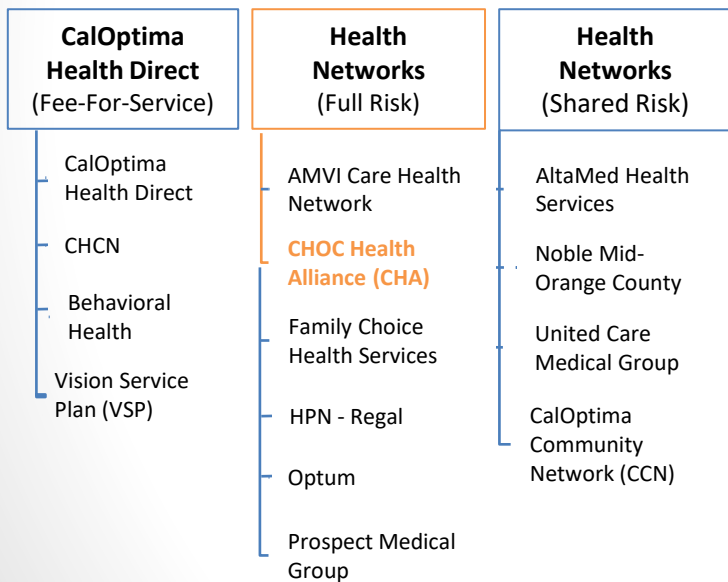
CalOptima Health Direct
(Fee-For-Service)

CalOptima Health Direct

CHCN

Behavioral Health

Vision Service Plan (VSP)

Health Networks
(Full Risk)

AMVI Care Health Network

CHOC Health Alliance (CHA)

Family Choice Health Services

HPN - Regal

Optum

Prospect Medical Group

Health Networks
(Shared Risk)

AltaMed Health Services

Noble Mid-Orange County

United Care Medical Group

CalOptima Community Network (CCN)